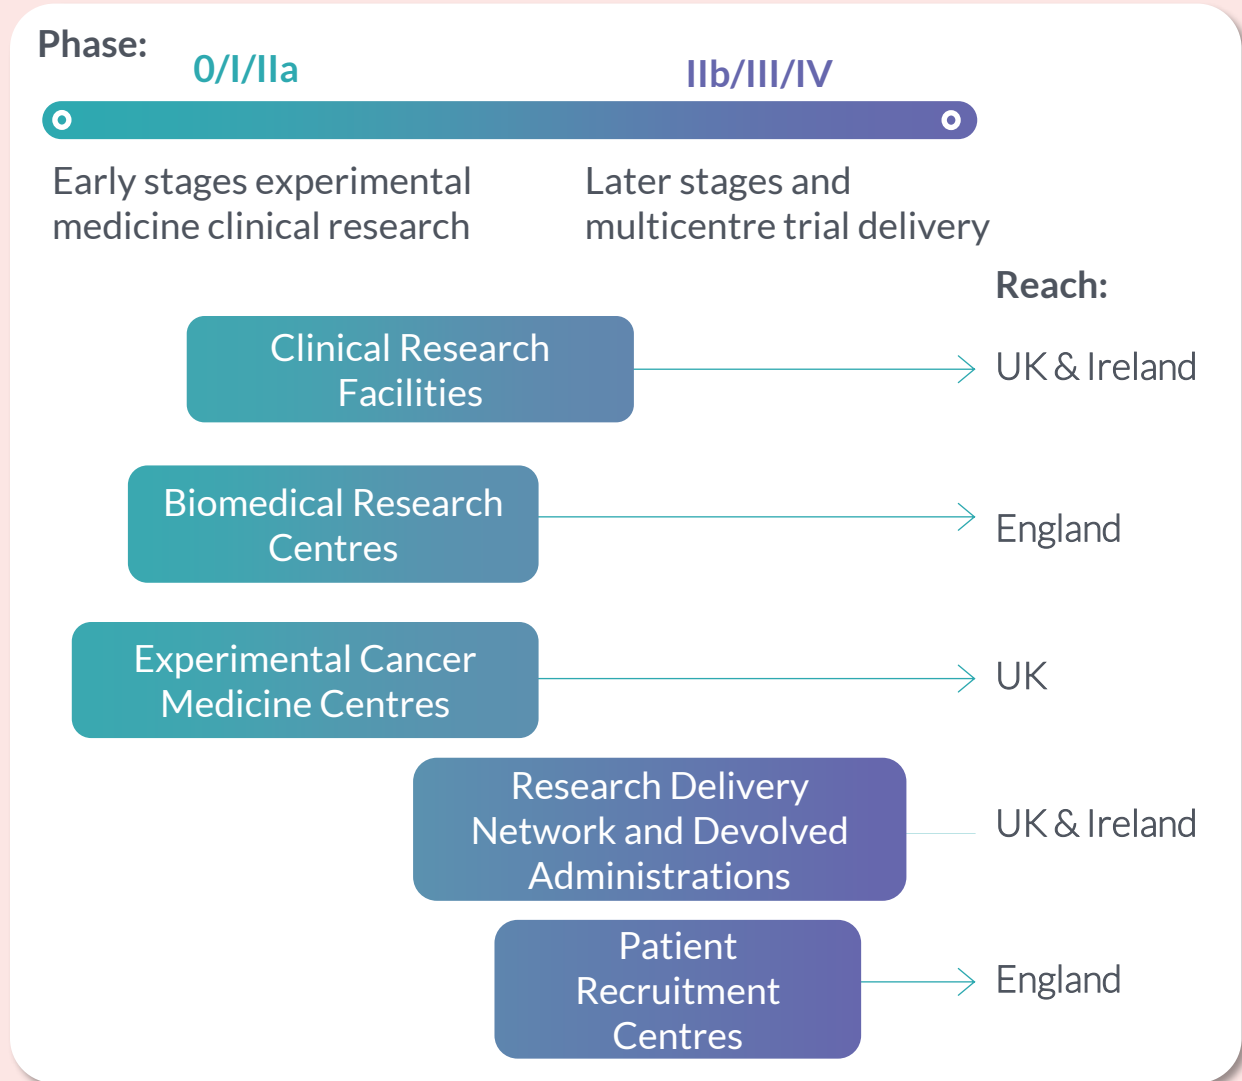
Phase:
0/I/IIa
IIb/III/IV

Early stages experimental medicine clinical research

Later stages and multicentre trial delivery

Reach:

Clinical Research Facilities
UK & Ireland

Biomedical Research Centres
England

Experimental Cancer Medicine Centres
UK

Research Delivery Network and Devolved Administrations
UK & Ireland

Patient Recruitment Centres
England